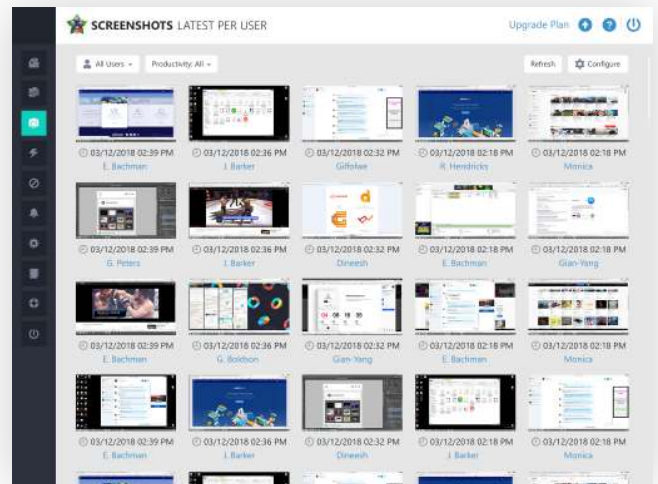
SCREENSHOTS LATEST PER USER

Upgrade Plan

All Users

Productivity: All

Refresh

Configure

03/12/2018 02:39 PM
E. Bachman

03/12/2018 02:36 PM
J. Barker

03/12/2018 02:32 PM
Giffofwe

03/12/2018 02:18 PM
R. Hendricks

03/12/2018 02:18 PM
Monica

03/12/2018 02:39 PM
G. Peters

03/12/2018 02:36 PM
J. Barker

03/12/2018 02:32 PM
Dineesh

03/12/2018 02:18 PM
E. Bachman

03/12/2018 02:18 PM
Gian-Yang

03/12/2018 02:39 PM
E. Bachman

03/12/2018 02:36 PM
G. Boldson

03/12/2018 02:32 PM
Gian-Yang

03/12/2018 02:18 PM
E. Bachman

03/12/2018 02:18 PM
Monica

03/12/2018 02:39 PM
E. Bachman

03/12/2018 02:36 PM
J. Barker

03/12/2018 02:32 PM
Dineesh

03/12/2018 02:18 PM
J. Barker

03/12/2018 02:18 PM
Monica